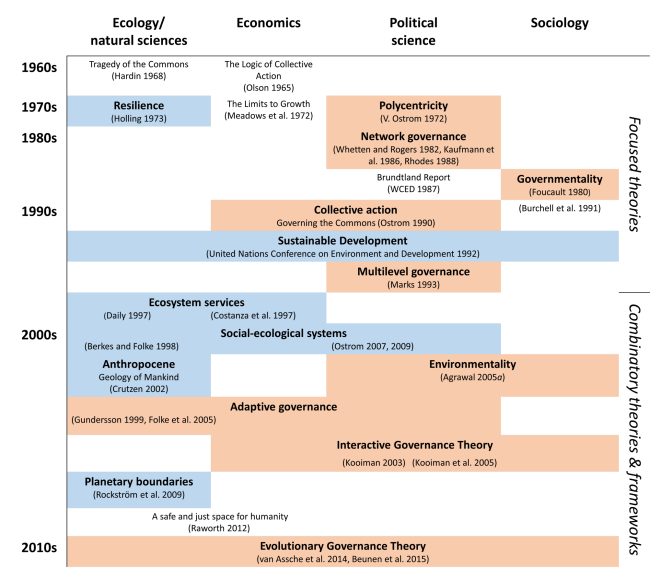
| | Ecology/ natural sciences | Economics | Political science | Sociology |
|---|---|---|---|---|
| 1960s | Tragedy of the Commons (Hardin 1968) | The Logic of Collective Action (Olson 1965) | | |
| 1970s | Resilience (Holling 1973) | The Limits to Growth (Meadows et al. 1972) | Polycentricity (V. Ostrom 1972) | |
| 1980s | | | Network governance (Whetten and Rogers 1982, Kaufmann et al. 1986, Rhodes 1988) | |
| | | | Brundtland Report (WCED 1987) | Governmentality (Foucault 1980) |
| 1990s | | Collective action Governing the Commons (Ostrom 1990) | | (Burchell et al. 1991) |
| | Sustainable Development (United Nations Conference on Environment and Development 1992) | | | |
| | | | Multilevel governance (Marks 1993) | |
| | Ecosystem services (Daily 1997) (Costanza et al. 1997) | | | |
| 2000s | Social-ecological systems (Berkes and Folke 1998) (Ostrom 2007, 2009) | | | |
| | Anthropocene Geology of Mankind (Crutzen 2002) | | Environmentality (Agrawal 2005a) | |
| | Adaptive governance (Gundersson 1999, Folke et al. 2005) | | | |
| | | Interactive Governance Theory (Kooiman 2003) (Kooiman et al. 2005) | | |
| | Planetary boundaries (Rockström et al. 2009) | | | |
| | A safe and just space for humanity (Raworth 2012) | | | |
| 2010s | Evolutionary Governance Theory (van Assche et al. 2014, Beunen et al. 2015) | | | |

Focused theories

Combinatory theories & frameworks